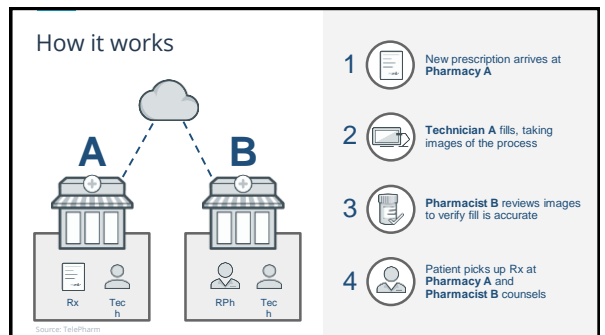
How it works

A

B

Rx

Tech

RPh

Tech

Source: TelePharm

1 New prescription arrives at **Pharmacy A**

2 **Technician A** fills, taking images of the process

3 **Pharmacist B** reviews images to verify fill is accurate

4 Patient picks up Rx at **Pharmacy A** and **Pharmacist B** counsels